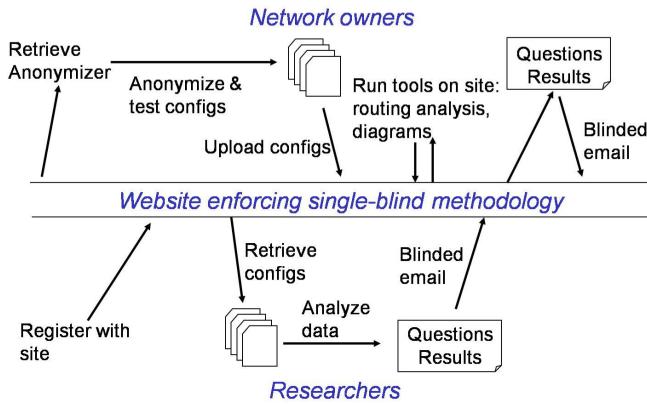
Network owners

Retrieve Anonymizer

Anonymize & test configs

Run tools on site: routing analysis, diagrams

Questions Results

Upload configs

Blinded email

Website enforcing single-blind methodology

Retrieve configs

Blinded email

Register with site

Analyze data

Questions Results

Researchers